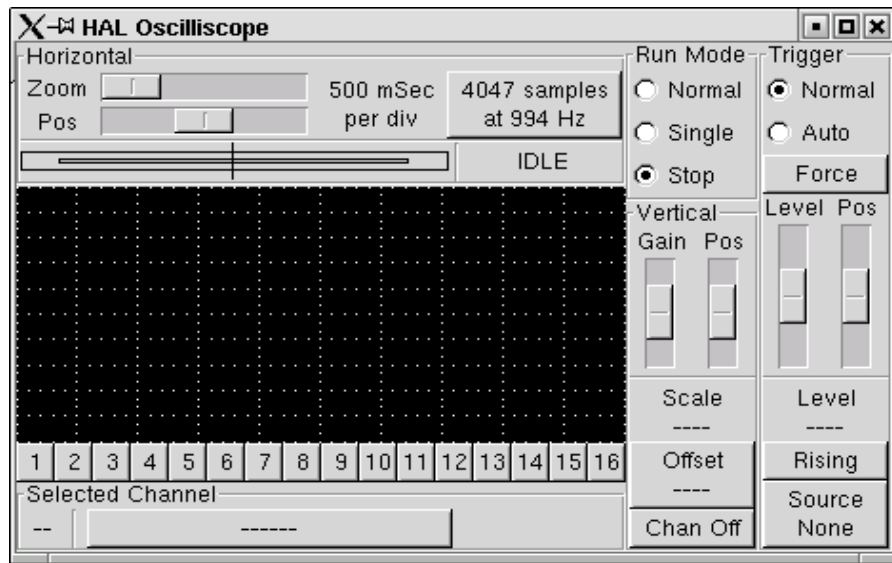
HAL Oscilliscope

Horizontal
Zoom
Pos
500 mSec per div
4047 samples at 994 Hz
IDLE

Run Mode
Normal
Single
Stop

Trigger
Normal
Auto
Force
Level Pos

Vertical
Gain Pos

Scale
----
Offset
----
Chan Off

Level
----
Rising
Source None

1 2 3 4 5 6 7 8 9 10 11 12 13 14 15 16

Selected Channel
-- ------